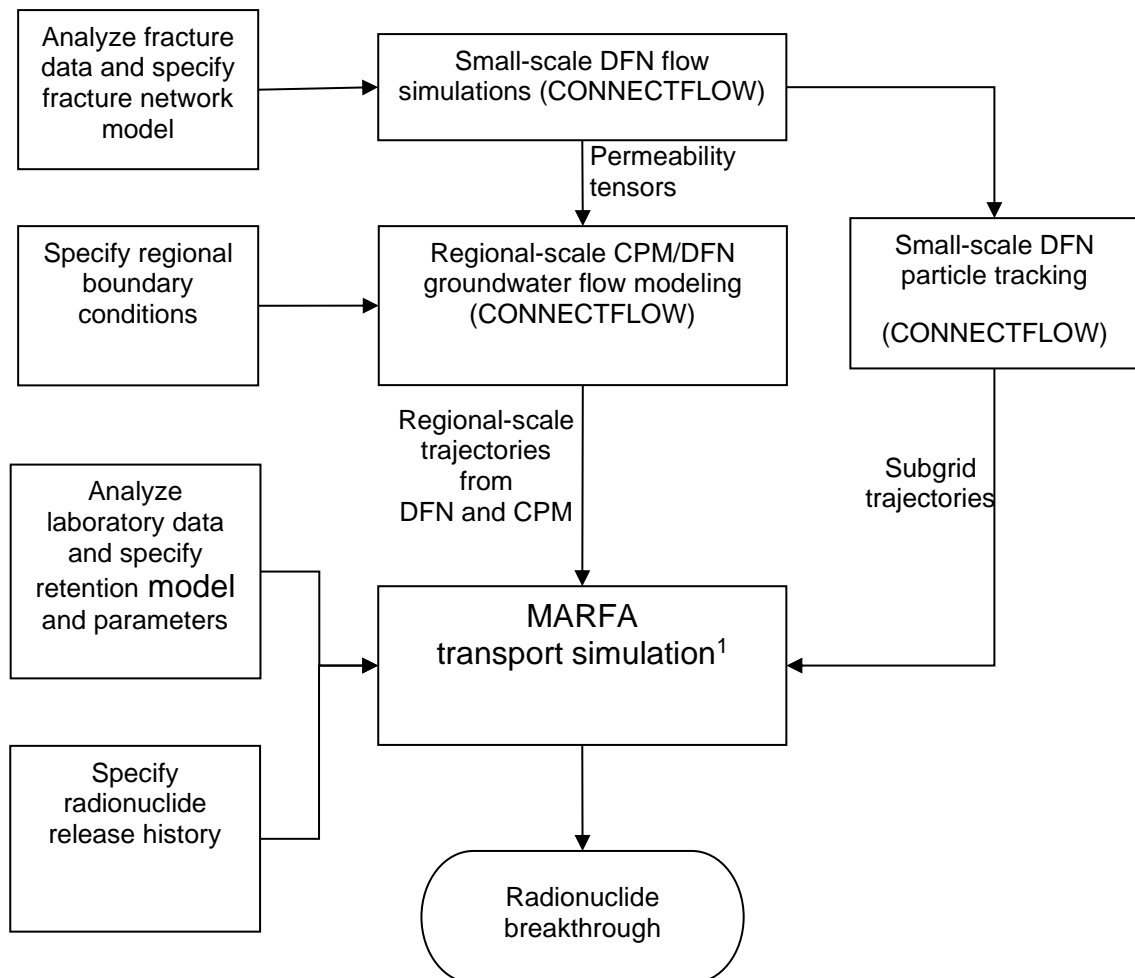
Analyze fracture data and specify fracture network model

Small-scale DFN flow simulations (CONNECTFLOW)

Permeability tensors

Specify regional boundary conditions

Regional-scale CPM/DFN groundwater flow modeling (CONNECTFLOW)

Small-scale DFN particle tracking

(CONNECTFLOW)

Regional-scale trajectories from DFN and CPM

Subgrid trajectories

Analyze laboratory data and specify retention model and parameters

MARFA transport simulation$^1$

Specify radionuclide release history

Radionuclide breakthrough